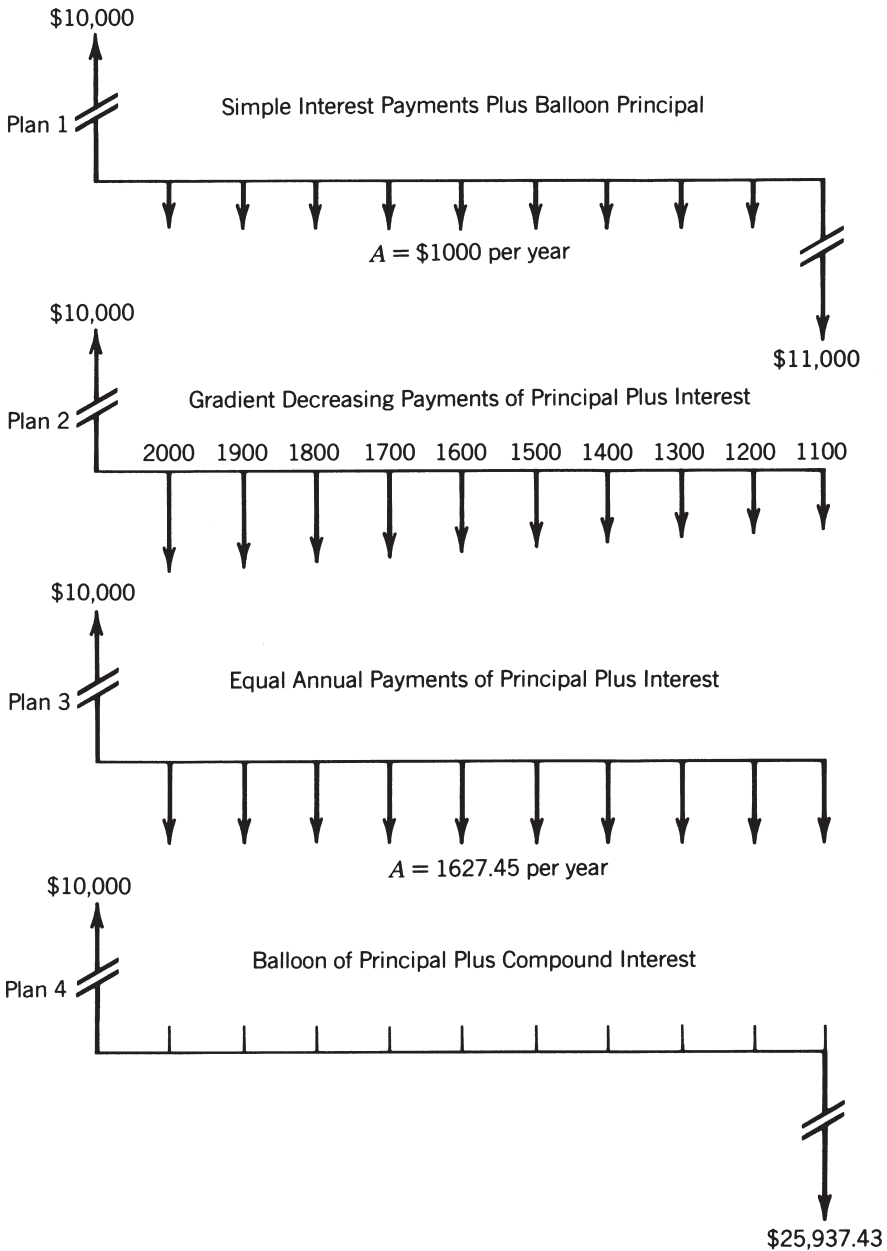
$10,000

Plan 1

Simple Interest Payments Plus Balloon Principal

$A = \$1000$ per year

$11,000

$10,000

Plan 2

Gradient Decreasing Payments of Principal Plus Interest

2000 1900 1800 1700 1600 1500 1400 1300 1200 1100

$10,000

Plan 3

Equal Annual Payments of Principal Plus Interest

$A = 1627.45$ per year

$10,000

Plan 4

Balloon of Principal Plus Compound Interest

$25,937.43